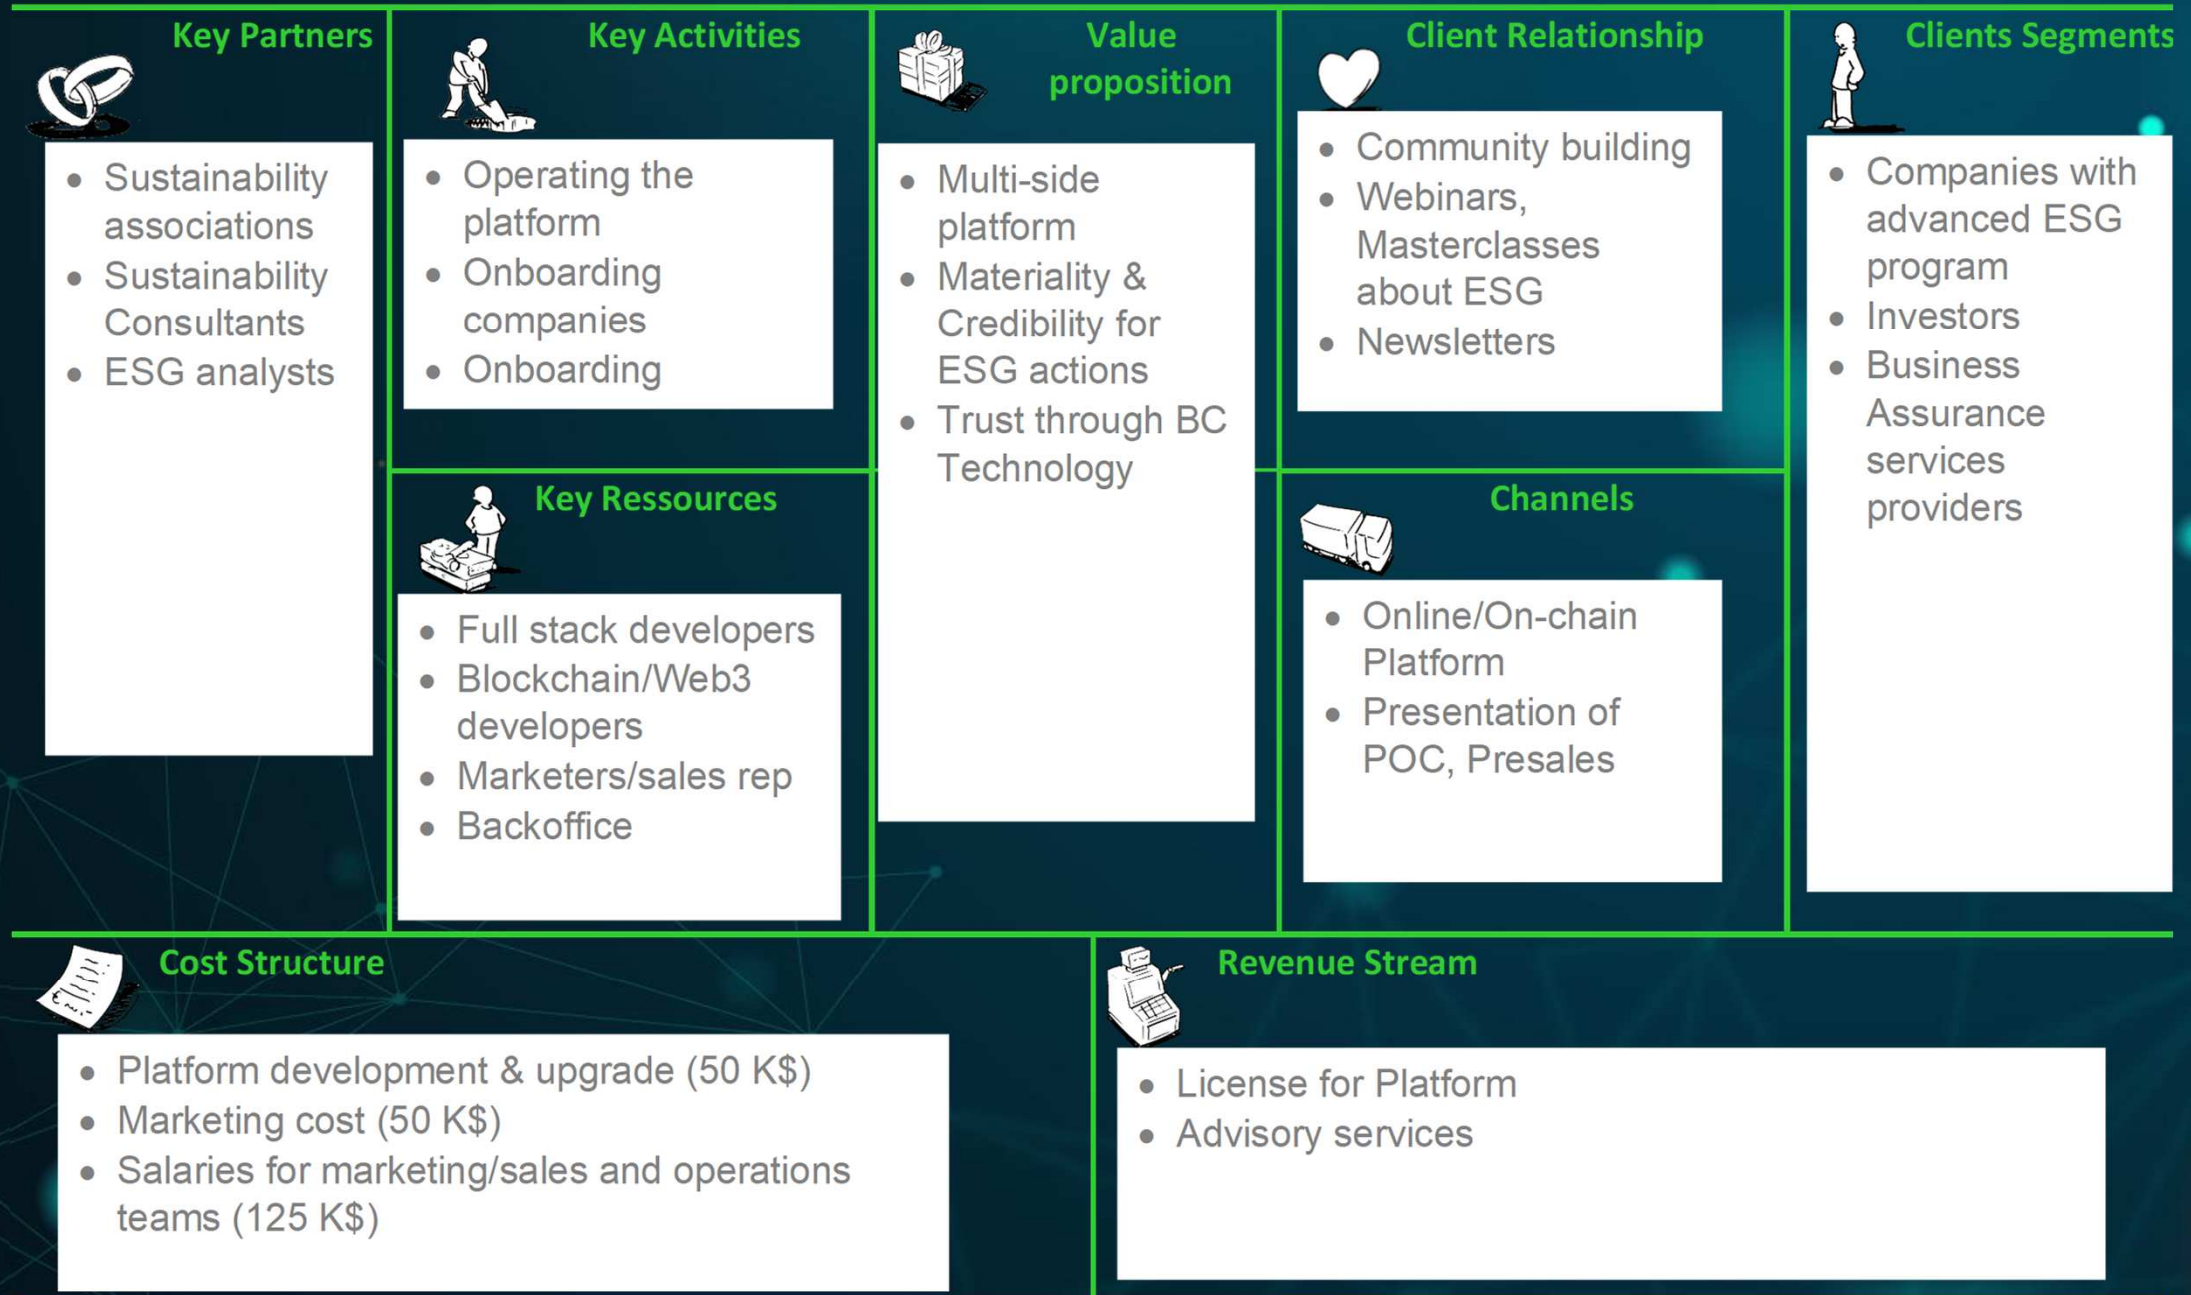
Key Partners

- Sustainability associations
- Sustainability Consultants
- ESG analysts

Key Activities

- Operating the platform
- Onboarding companies
- Onboarding

Key Ressources

- Full stack developers
- Blockchain/Web3 developers
- Marketers/sales rep
- Backoffice

Value proposition

- Multi-side platform
- Materiality & Credibility for ESG actions
- Trust through BC Technology

Client Relationship

- Community building
- Webinars, Masterclasses about ESG
- Newsletters

Channels

- Online/On-chain Platform
- Presentation of POC, Presales

Clients Segments

- Companies with advanced ESG program
- Investors
- Business Assurance services providers

Cost Structure

- Platform development & upgrade (50 K$)
- Marketing cost (50 K$)
- Salaries for marketing/sales and operations teams (125 K$)

Revenue Stream

- License for Platform
- Advisory services